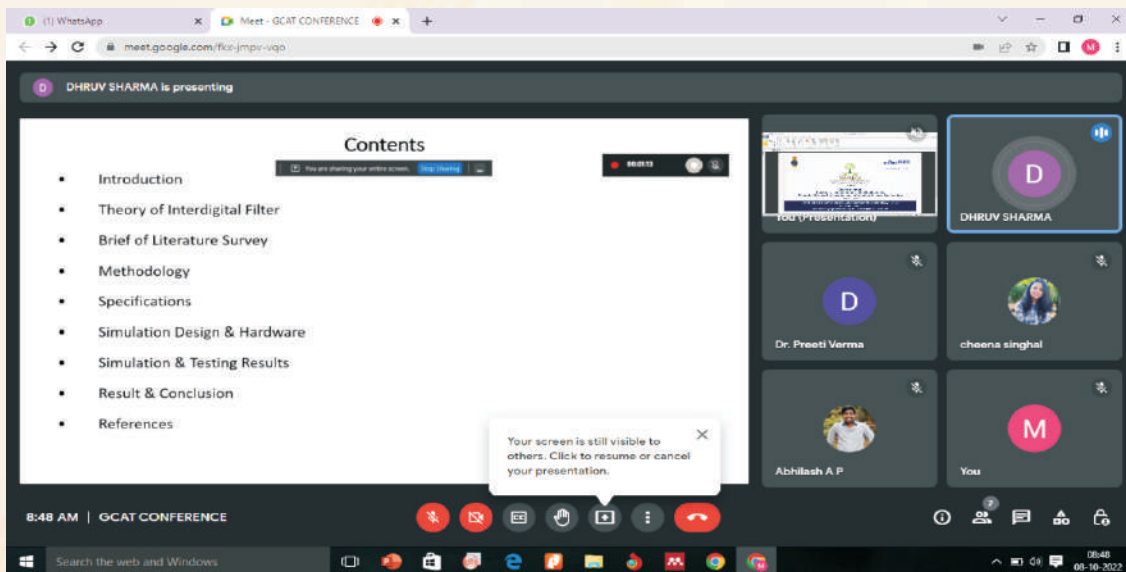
(1) WhatsApp
Meet - GCAT CONFERENCE
meet.google.com/fcr-jmpv-vqo

DHRUV SHARMA is presenting

Contents

You are sharing your entire screen. Stop Sharing

00:01:13

- Introduction
- Theory of Interdigital Filter
- Brief of Literature Survey
- Methodology
- Specifications
- Simulation Design & Hardware
- Simulation & Testing Results
- Result & Conclusion
- References

You (Presentation)
D
DHRUV SHARMA
D
Dr. Preeti Verma
cheena singhal
Abhilash A P
M
You

Your screen is still visible to others. Click to resume or cancel your presentation.

8:48 AM | GCAT CONFERENCE

7

Search the web and Windows

08:48
08-10-2022